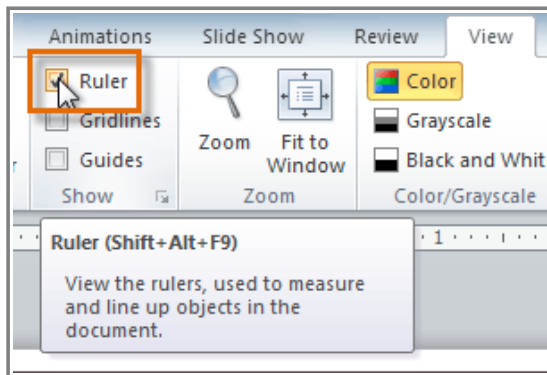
Animations Slide Show Review View

Ruler
Gridlines
Guides
Show

Zoom
Fit to Window
Zoom

Color
Grayscale
Black and Whit
Color/Grayscale

1

Ruler (Shift+Alt+F9)

View the rulers, used to measure and line up objects in the document.